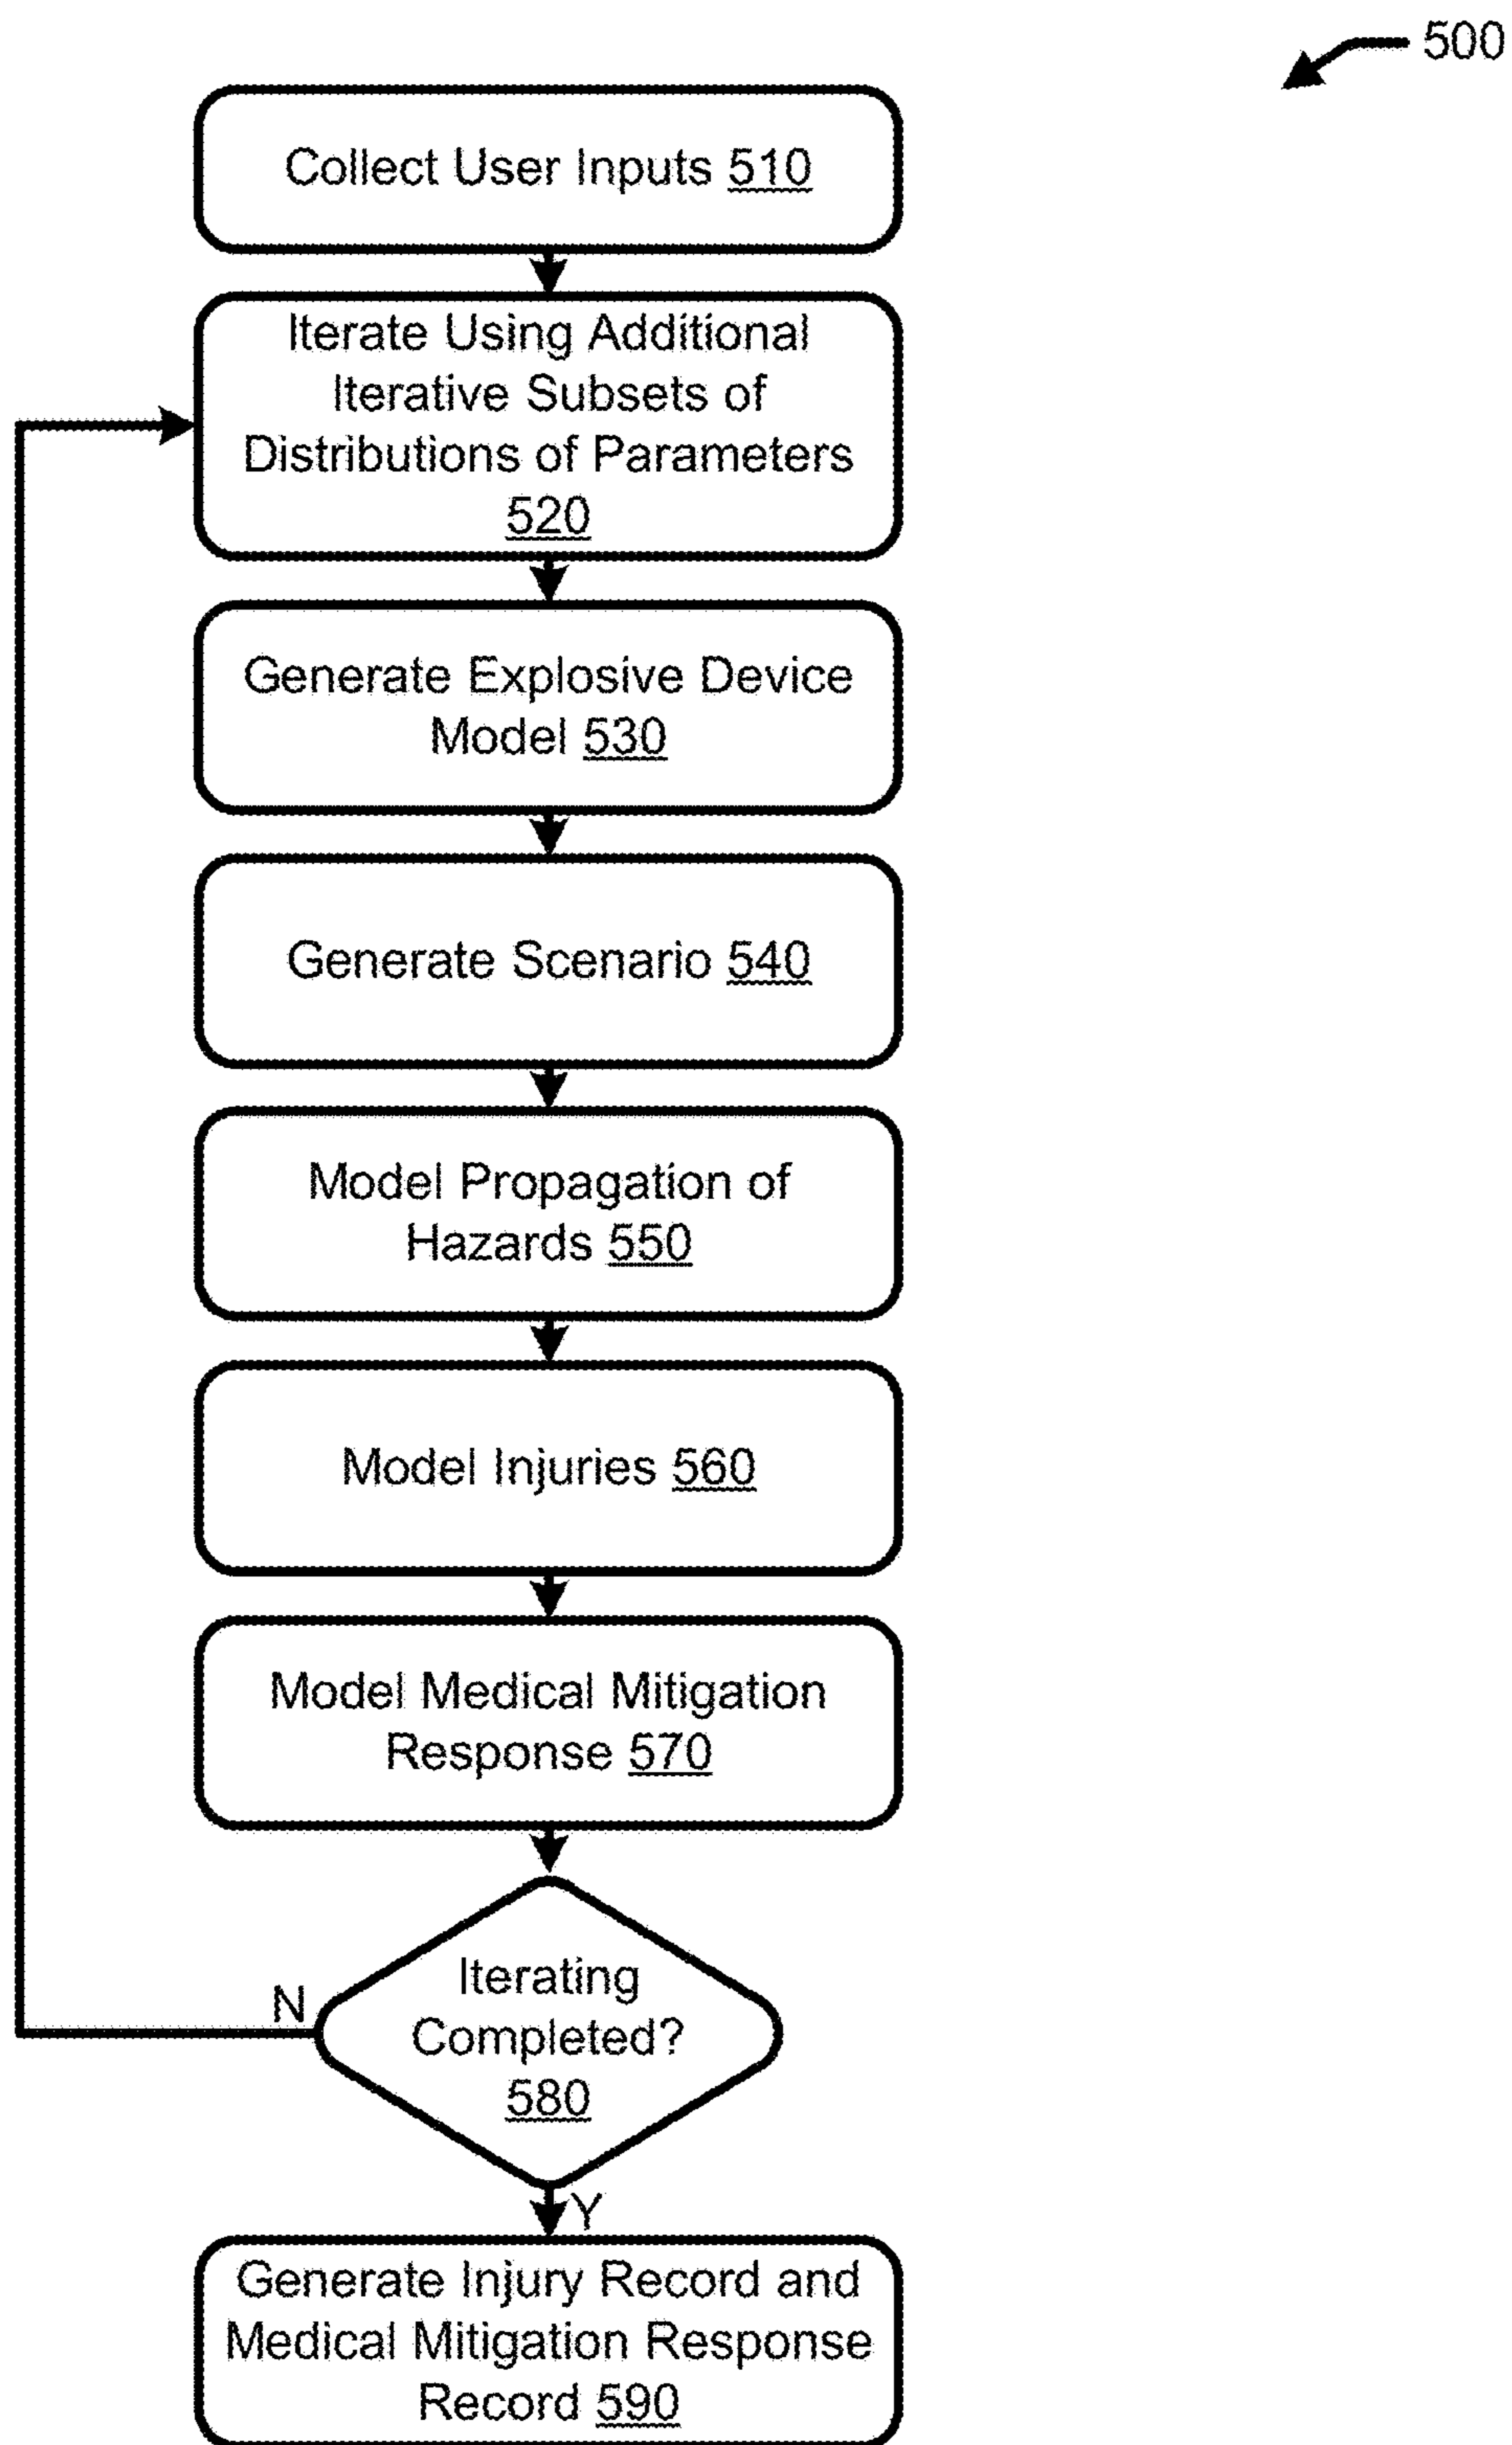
500

Collect User Inputs 510

Iterate Using Additional Iterative Subsets of Distributions of Parameters 520

Generate Explosive Device Model 530

Generate Scenario 540

Model Propagation of Hazards 550

Model Injuries 560

Model Medical Mitigation Response 570

Iterating Completed? 580

N

Y

Generate Injury Record and Medical Mitigation Response Record 590